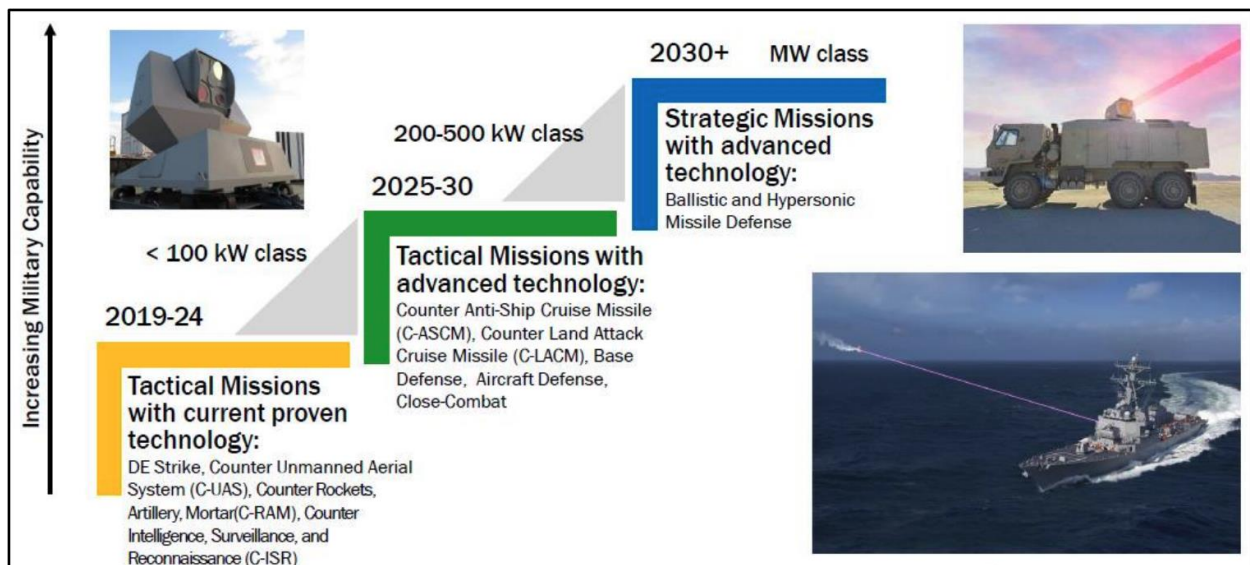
Increasing Military Capability

< 100 kW class

2019-24

Tactical Missions with current proven technology:
DE Strike, Counter Unmanned Aerial System (C-UAS), Counter Rockets, Artillery, Mortar(C-RAM), Counter Intelligence, Surveillance, and Reconnaissance (C-ISR)

200-500 kW class

2025-30

Tactical Missions with advanced technology:
Counter Anti-Ship Cruise Missile (C-ASCM), Counter Land Attack Cruise Missile (C-LACM), Base Defense, Aircraft Defense, Close-Combat

2030+ MW class

Strategic Missions with advanced technology:
Ballistic and Hypersonic Missile Defense